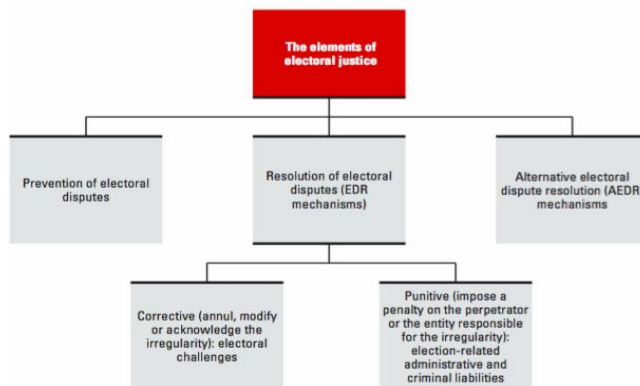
The elements of electoral justice

Prevention of electoral disputes

Resolution of electoral disputes (EDR mechanisms)

Alternative electoral dispute resolution (AEDR) mechanisms

Corrective (annul, modify or acknowledge the irregularity): electoral challenges

Punitive (impose a penalty on the perpetrator or the entity responsible for the irregularity): election-related administrative and criminal liabilities